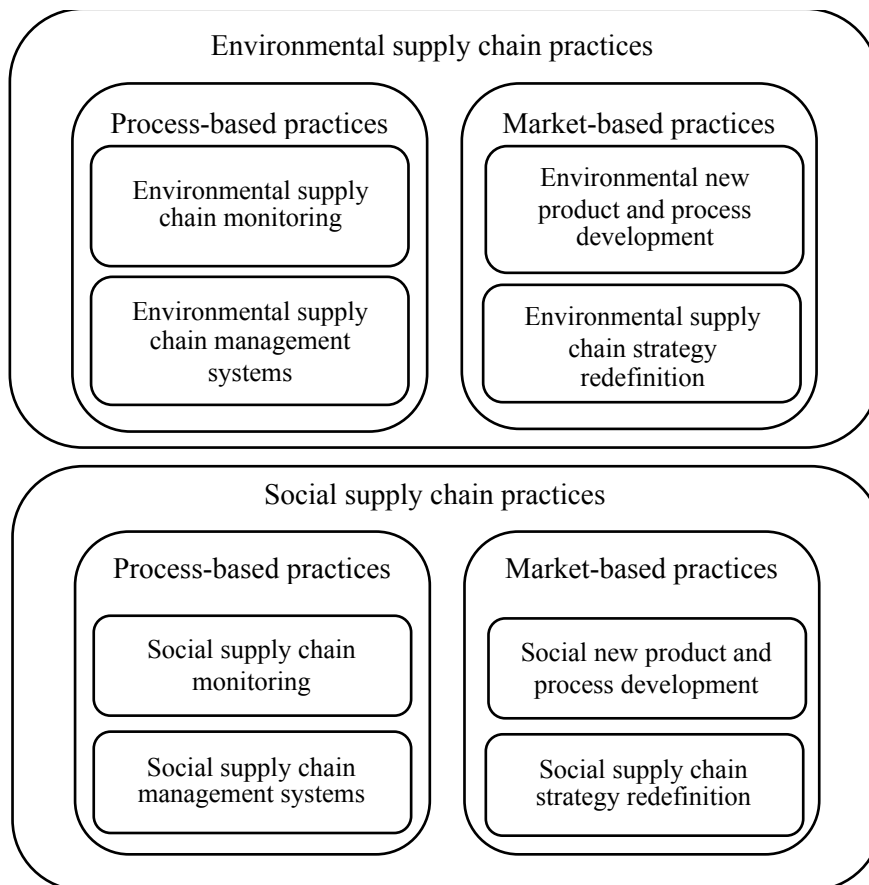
Environmental supply chain practices

Process-based practices

Environmental supply chain monitoring

Environmental supply chain management systems

Market-based practices

Environmental new product and process development

Environmental supply chain strategy redefinition

Social supply chain practices

Process-based practices

Social supply chain monitoring

Social supply chain management systems

Market-based practices

Social new product and process development

Social supply chain strategy redefinition